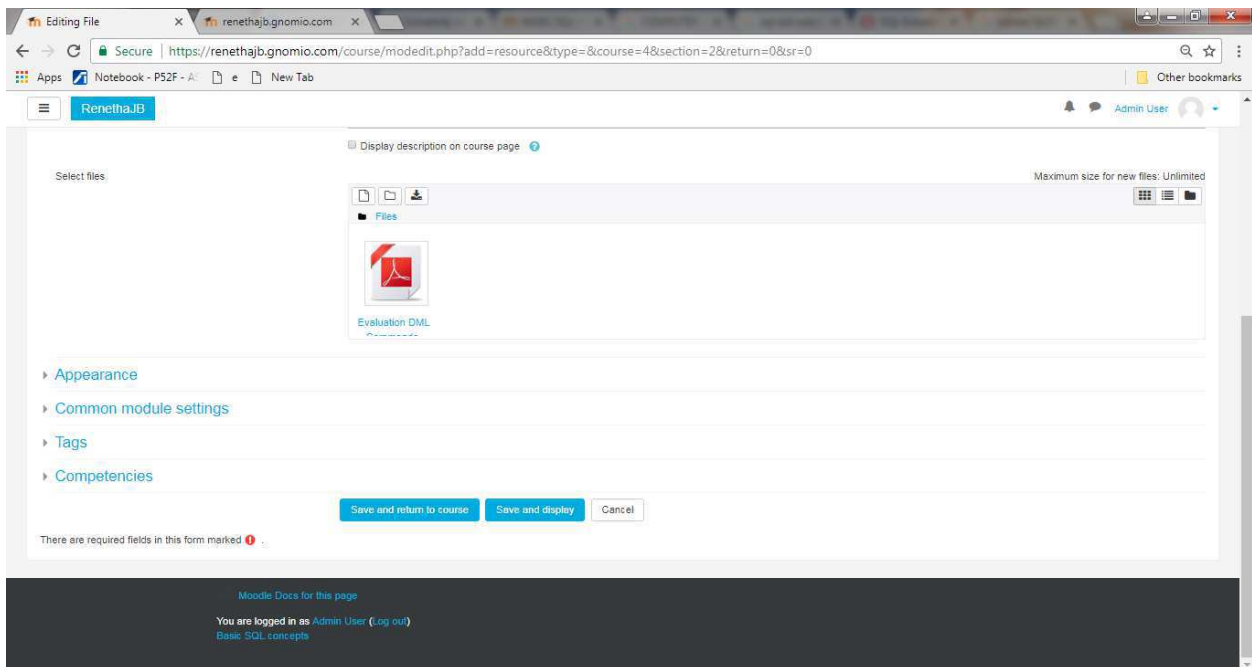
Editing File × renethajb.gnomio.com ×

Secure | https://renethajb.gnomio.com/course/modedit.php?add=resource&type=&course=4&section=2&return=0&sr=0

Apps Notebook - P52F - A e New Tab Other bookmarks

RenethaJB Admin User

Display description on course page

Select files

Maximum size for new files: Unlimited

Files

Evaluation DML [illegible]

Appearance

Common module settings

Tags

Competencies

Save and return to course Save and display Cancel

There are required fields in this form marked .

Moodle Docs for this page

You are logged in as Admin User (Log out)
Basic SQL concepts